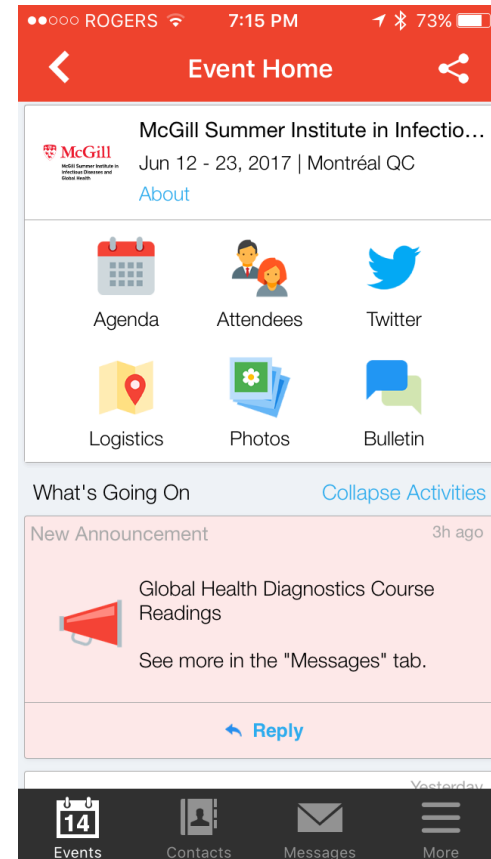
●●○○○ ROGERS 7:15 PM 73%

Event Home

McGill
McGill Summer Institute in Infectious Diseases and Global Health

McGill Summer Institute in Infectio...
Jun 12 - 23, 2017 | Montréal QC
About

Agenda
Attendees
Twitter
Logistics
Photos
Bulletin

What's Going On
Collapse Activities

New Announcement
3h ago

Global Health Diagnostics Course Readings

See more in the "Messages" tab.

Reply

Yesterday

14
Events
Contacts
Messages
More